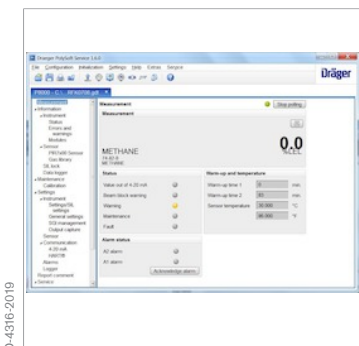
Dräger PolySoft Service 1.6.0
File Configuration Initialization Settings Help Extras Service
Dräger
PIR000 - C:\ ...RFX0700.pdl
Measurement
Stop polling
Measurement
METHANE
0,0
%LEL
Status
Value out of 4-20 mA
Beam block warning
Warning
Maintenance
Fault
Alarm status
A2 alarm
A1 alarm
Acknowledge alarm
Warm-up and temperature
Warm-up time 1
min
Warm-up time 2
min
Sensor temperature
°C
°F
Information
Instrument
Status
Errors and warnings
Modules
Detector
PIR7000 Sensor
Gas library
SIL lock
Data logger
Maintenance
Calibration
Settings
Instrument
Settings/SIL settings
General settings
SGI management
Output capture
Sensor
Communication
4-20 mA
HART®
Alarms
Logger
Report comment
Service
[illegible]-4316-2019